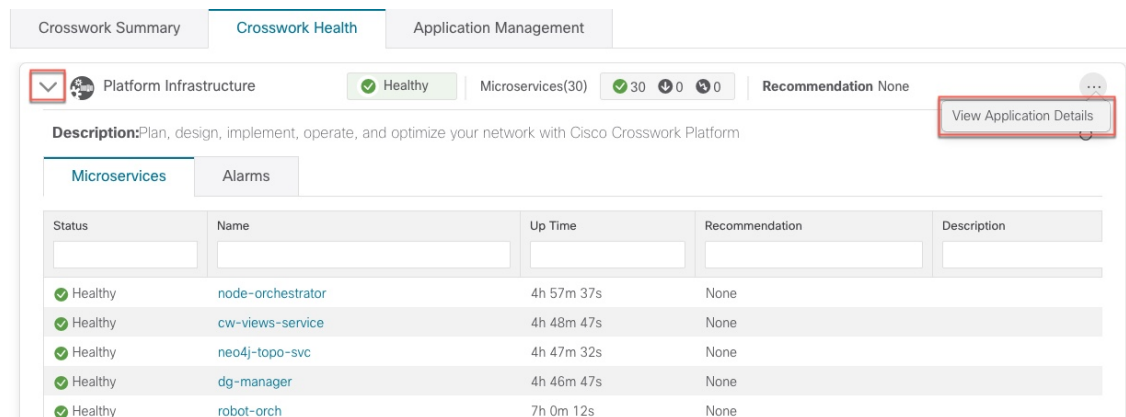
Crosswork Summary | Crosswork Health | Application Management

Platform Infrastructure Healthy Microservices(30) 30 0 0 Recommendation None ...

View Application Details

Description:Plan, design, implement, operate, and optimize your network with Cisco Crosswork Platform

Microservices Alarms

| Status | Name | Up Time | Recommendation | Description |
|---|---|---|---|---|
| | | | | |
| Healthy | node-orchestrator | 4h 57m 37s | None | |
| Healthy | cw-views-service | 4h 48m 47s | None | |
| Healthy | neo4j-topo-svc | 4h 47m 32s | None | |
| Healthy | dg-manager | 4h 46m 47s | None | |
| Healthy | robot-orch | 7h 0m 12s | None | |